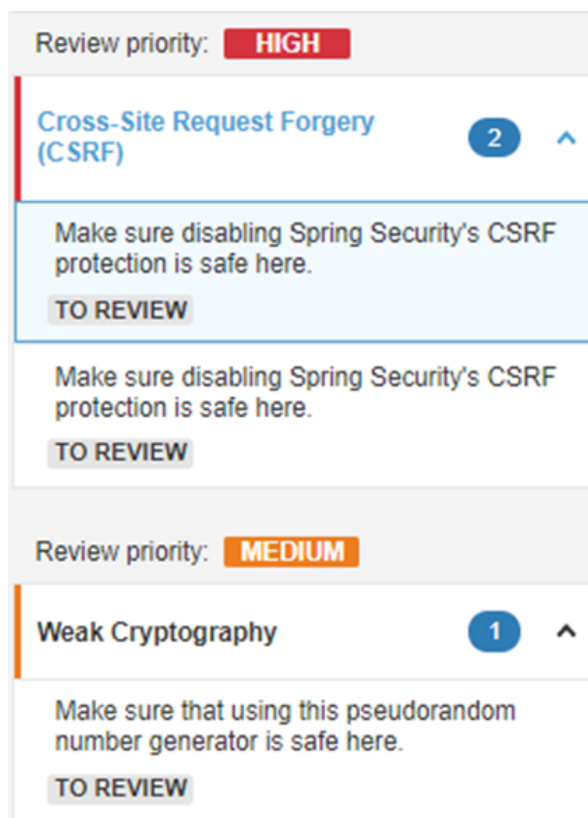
Review priority: HIGH

Cross-Site Request Forgery (CSRF) 2

Make sure disabling Spring Security's CSRF protection is safe here.

TO REVIEW

Make sure disabling Spring Security's CSRF protection is safe here.

TO REVIEW

Review priority: MEDIUM

Weak Cryptography 1

Make sure that using this pseudorandom number generator is safe here.

TO REVIEW